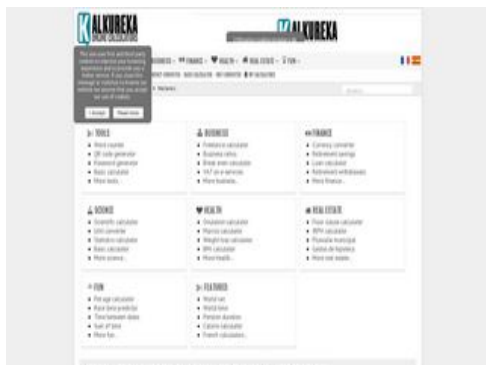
KALKUREKA
ONLINE CALCULATORS

KALKUREKA

BUSINESS · FINANCE · HEALTH · REAL ESTATE · FUN ·

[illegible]

I Accept Read more

TOOLS
• Word counter
• QR code generator
• Password generator
• Basic calculator
• More tools...

BUSINESS
• Freelance calculator
• Business ratios
• Break even calculator
• VAT on e-services
• More business...

FINANCE
• Currency converter
• Retirement savings
• Loan calculator
• Retirement withdrawals
• More finance...

SCIENCE
• Scientific calculator
• Unit converter
• Statistics calculator
• Basic calculator
• More science...

HEALTH
• Ovulation calculator
• Macros calculator
• Weight loss calculator
• BMI calculator
• More health...

REAL ESTATE
• Floor space calculator
• IRPH calculator
• Plusvalía municipal
• Cuotas de hipoteca
• More real estate...

FUN
• Pet age calculator
• Race time predictor
• Time between dates
• Swift of time
• More fun...

FEATURED
• World rain
• World time
• Pension duration
• Calorie calculator
• French calculators...